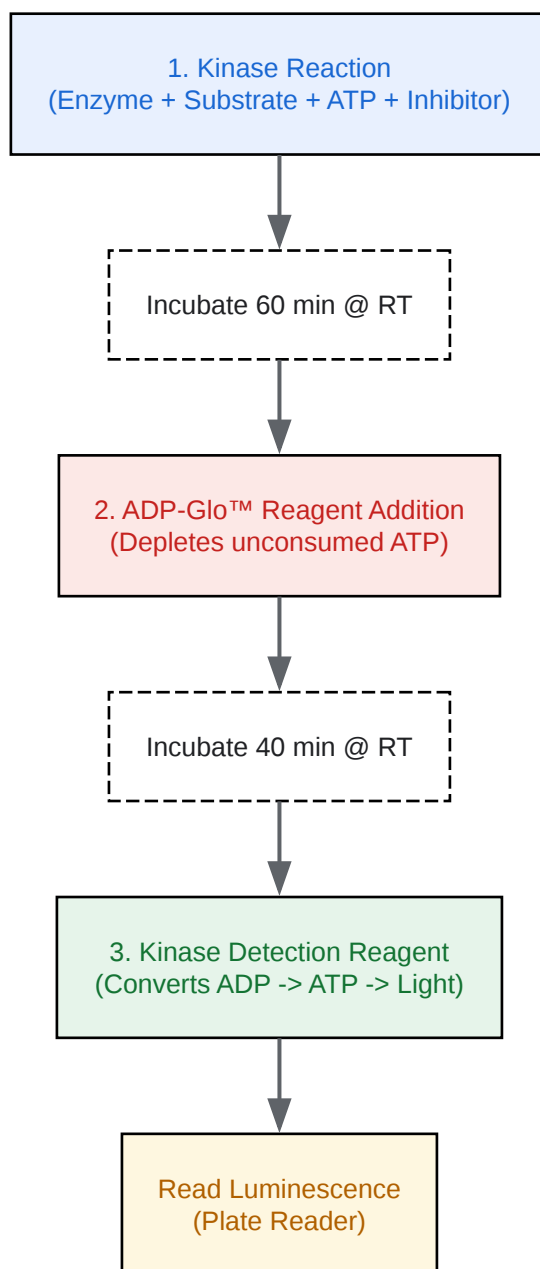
1. Kinase Reaction
(Enzyme + Substrate + ATP + Inhibitor)

Incubate 60 min @ RT

2. ADP-Glo™ Reagent Addition
(Depletes unconsumed ATP)

Incubate 40 min @ RT

3. Kinase Detection Reagent
(Converts ADP -> ATP -> Light)

Read Luminescence
(Plate Reader)